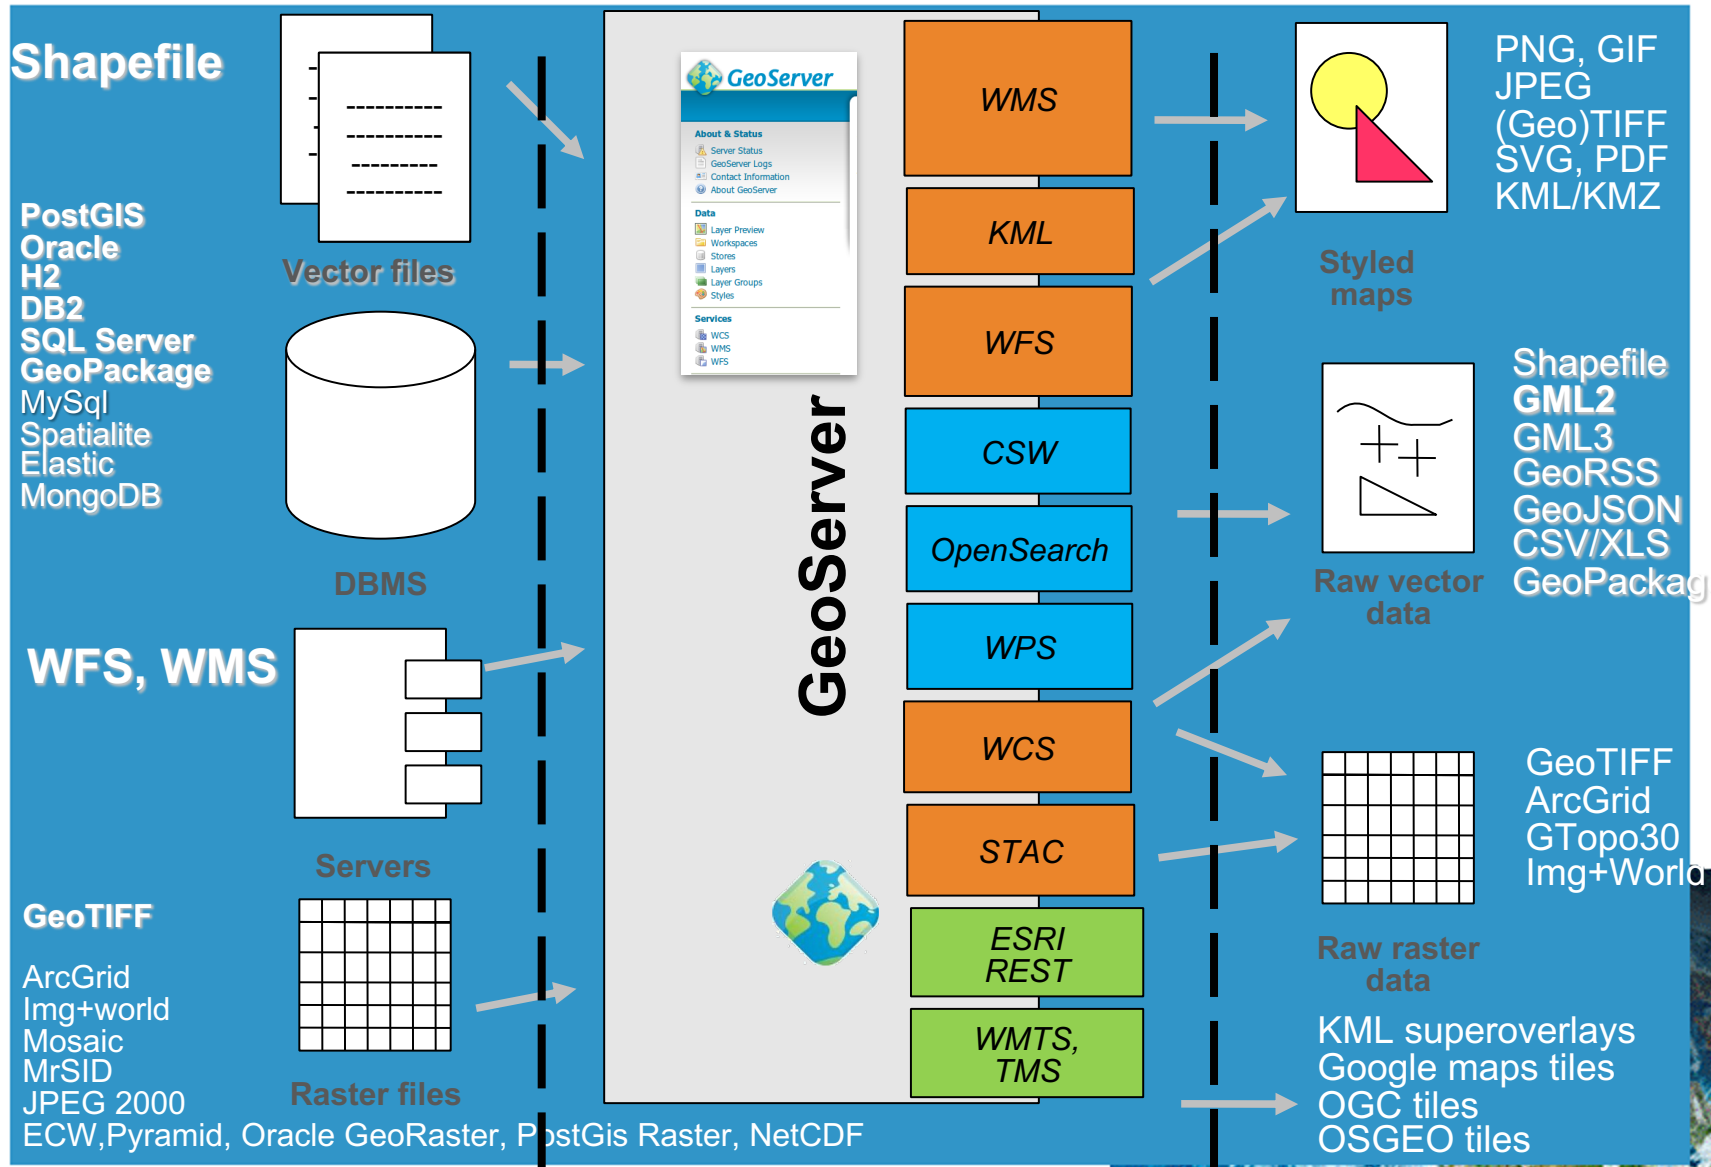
Shapefile

PostGIS
Oracle
H2
DB2
SQL Server
GeoPackage
MySql
Spatialite
Elastic
MongoDB

Vector files

DBMS

WFS, WMS

Servers

GeoTIFF

ArcGrid
Img+world
Mosaic
MrSID
JPEG 2000
ECW,Pyramid, Oracle GeoRaster, PostGis Raster, NetCDF

Raster files

GeoServer

About & Status
Server Status
GeoServer Logs
Contact Information
About GeoServer
Data
Layer Preview
Workspaces
Stores
Layers
Layer Groups
Styles
Services
WCS
WMS
WFS

GeoServer

WMS
KML
WFS
CSW
OpenSearch
WPS
WCS
STAC
ESRI REST
WMTS, TMS

PNG, GIF
JPEG
(Geo)TIFF
SVG, PDF
KML/KMZ

Styled maps

Shapefile
GML2
GML3
GeoRSS
GeoJSON
CSV/XLS
GeoPackag

Raw vector data

GeoTIFF
ArcGrid
GTopo30
Img+World

Raw raster data

KML superoverlays
Google maps tiles
OGC tiles
OSGEO tiles